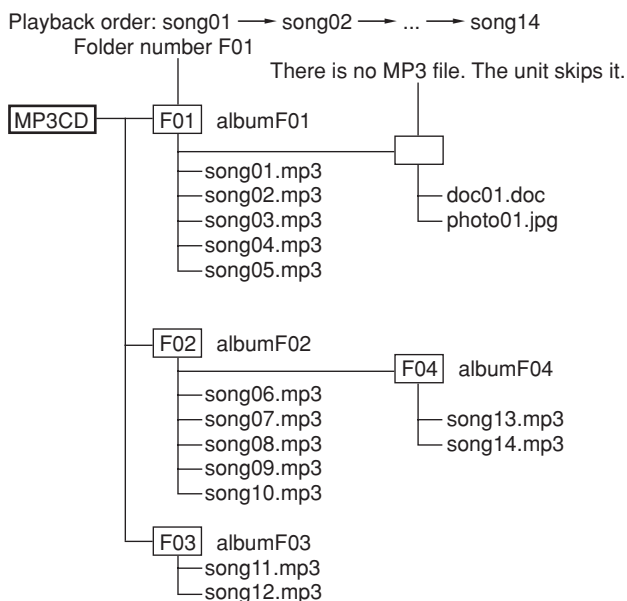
Playback order: song01 → song02 → ... → song14

Folder number F01

There is no MP3 file. The unit skips it.

MP3CD

F01 albumF01

song01.mp3
song02.mp3
song03.mp3
song04.mp3
song05.mp3

doc01.doc
photo01.jpg

F02 albumF02

song06.mp3
song07.mp3
song08.mp3
song09.mp3
song10.mp3

F04 albumF04

song13.mp3
song14.mp3

F03 albumF03

song11.mp3
song12.mp3